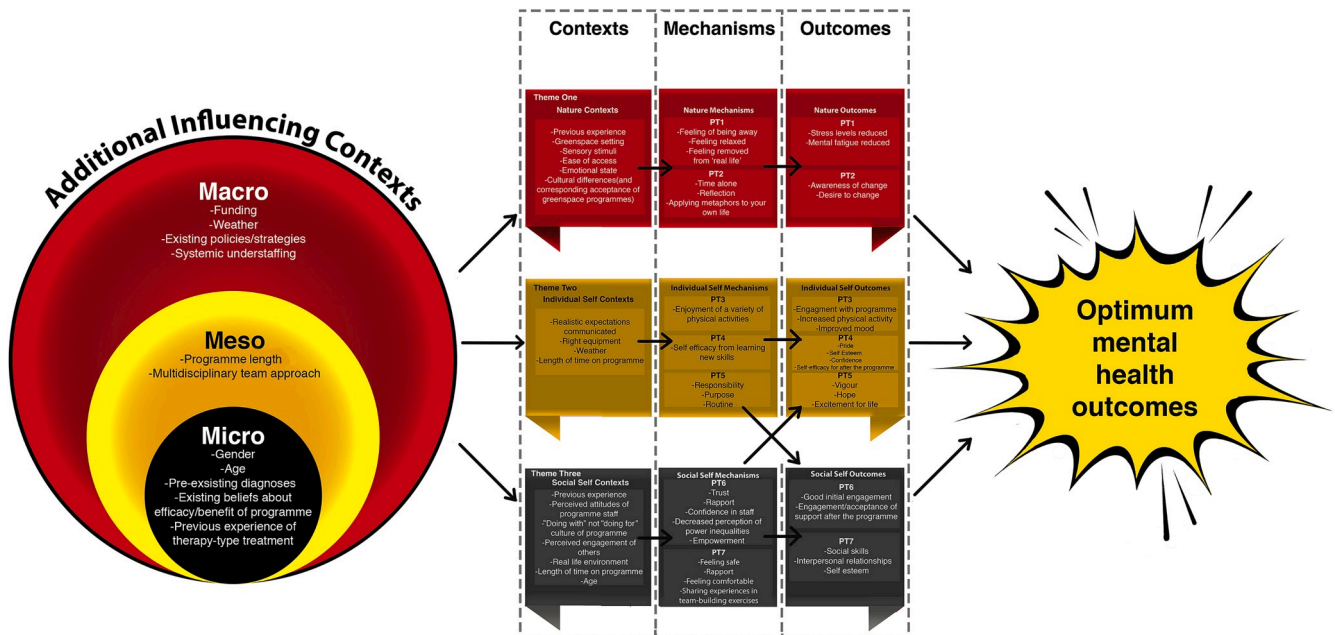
Additional Influencing Contexts

Macro
-Funding
-Weather
-Existing policies/strategies
-Systemic understaffing

Meso
-Programme length
-Multidisciplinary team approach

Micro
-Gender
-Age
-Pre-exsisting diagnoses
-Existing beliefs about efficacy/benefit of programme
-Previous experience of therapy-type treatment

Contexts

Mechanisms

Outcomes

Theme One
Nature Contexts
-Previous experience
-Greenspace setting
-Sensory stimuli
-Ease of access
-Emotional state
-Cultural differences(and corresponding acceptance of greenspace programmes)

Nature Mechanisms
PT1
-Feeling of being away
-Feeling relaxed
-Feeling removed from 'real life'
PT2
-Time alone
-Reflection
-Applying metaphors to your own life

Nature Outcomes
PT1
-Stress levels reduced
-Mental fatigue reduced
PT2
-Awareness of change
-Desire to change

Theme Two
Individual Self Contexts
-Realistic expectations communicated
-Right equipment
-Weather
-Length of time on programme

Individual Self Mechanisms
PT3
-Enjoyment of a variety of physical activities
PT4
-Self efficacy from learning new skills
PT5
-Responsibility
-Purpose
-Routine

Individual Self Outcomes
PT3
-Engagment with programme
-Increased physical activity
-Improved mood
PT4
-Pride
-Self Esteem
-Confidence
-Self efficacy for after the programme
PT5
-Vigour
-Hope
-Excitement for life

Theme Three
Social Self Contexts
-Previous experience
-Perceived attitudes of programme staff
"Doing with" not "doing for" culture of programme
-Perceived engagement of others
-Real life environment
-Length of time on programme
-Age

Social Self Mechanisms
PT6
-Trust
-Rapport
-Confidence in staff
-Decreased perception of power inequalities
-Empowerment
PT7
-Feeling safe
-Rapport
-Feeling comfortable
-Sharing experiences in team-building exercises

Social Self Outcomes
PT6
-Good initial engagement
-Engagement/acceptance of support after the programme
PT7
-Social skills
-Interpersonal relationships
-Self esteem

Optimum mental health outcomes